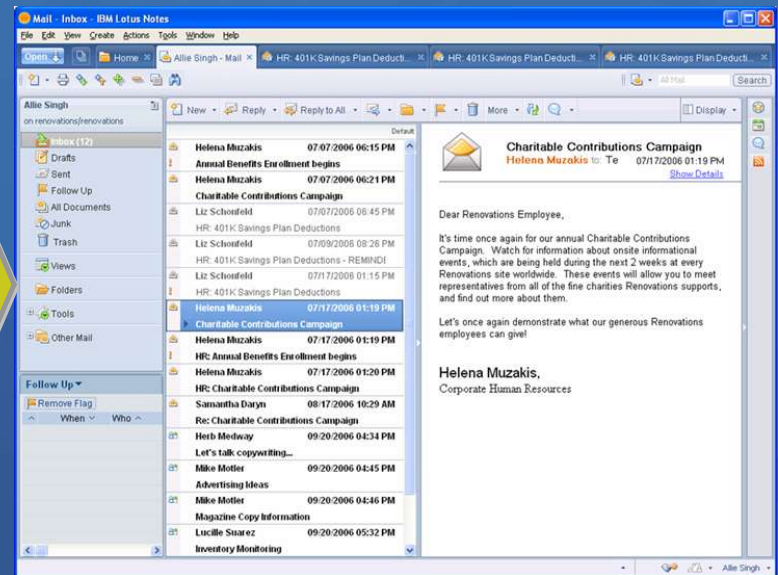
Mail - Inbox - IBM Lotus Notes
File Edit View Create Actions Tools Window Help
Open | Home | Allie Singh - Mail | HR: 401K Savings Plan Deducti... | HR: 401K Savings Plan Deducti... | HR: 401K Savings Plan Deducti...
All Mail | Search

Allie Singh
on renovations/renovations
Inbox (12)
Drafts
Sent
Follow Up
All Documents
Junk
Trash
Views
Folders
Tools
Other Mail

Follow Up
Remove Flag
When | Who

New | Reply | Reply to All | More | Display
Default

| | | |
|---|---|---|
| Helena Muzakis | 07/07/2006 06:15 PM | Annual Benefits Enrollment begins |
| Helena Muzakis | 07/07/2006 06:21 PM | Charitable Contributions Campaign |
| Liz Schonfeld | 07/07/2006 06:45 PM | HR: 401K Savings Plan Deductions |
| Liz Schonfeld | 07/09/2006 08:26 PM | HR: 401K Savings Plan Deductions - REMINDI |
| Liz Schonfeld | 07/17/2006 01:15 PM | HR: 401K Savings Plan Deductions |
| Helena Muzakis | 07/17/2006 01:19 PM | Charitable Contributions Campaign |
| Helena Muzakis | 07/17/2006 01:19 PM | HR: Annual Benefits Enrollment begins |
| Helena Muzakis | 07/17/2006 01:20 PM | HR: Charitable Contributions Campaign |
| Samantha Daryn | 08/17/2006 10:29 AM | Re: Charitable Contributions Campaign |
| Herb Medway | 09/20/2006 04:34 PM | Let's talk copywriting... |
| Mike Motler | 09/20/2006 04:45 PM | Advertising Ideas |
| Mike Motler | 09/20/2006 04:46 PM | Magazine Copy Information |
| Lucille Suarez | 09/20/2006 05:32 PM | Inventory Monitoring |

Charitable Contributions Campaign
Helena Muzakis to: Te 07/17/2006 01:19 PM
Show Details

Dear Renovations Employee,

It's time once again for our annual Charitable Contributions Campaign. Watch for information about onsite informational events, which are being held during the next 2 weeks at every Renovations site worldwide. These events will allow you to meet representatives from all of the fine charities Renovations supports, and find out more about them.

Let's once again demonstrate what our generous Renovations employees can give!

Helena Muzakis,
Corporate Human Resources

Allie Singh